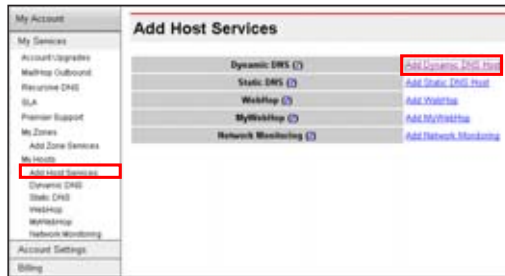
My Account
My Services
Account Upgrades
MailHop Outbound
Recursive DNS
SLA
Premier Support
My Zones
Add Zone Services
My Hosts
Add Host Services
Dynamic DNS
Static DNS
WebHop
MyWebHop
Network Monitoring
Account Settings
Billing

Add Host Services

| | |
|---|---|
| Dynamic DNS (?) | Add Dynamic DNS Host |
| Static DNS (?) | Add Static DNS Host |
| WebHop (?) | Add WebHop |
| MyWebHop (?) | Add MyWebHop |
| Network Monitoring (?) | Add Network Monitoring |